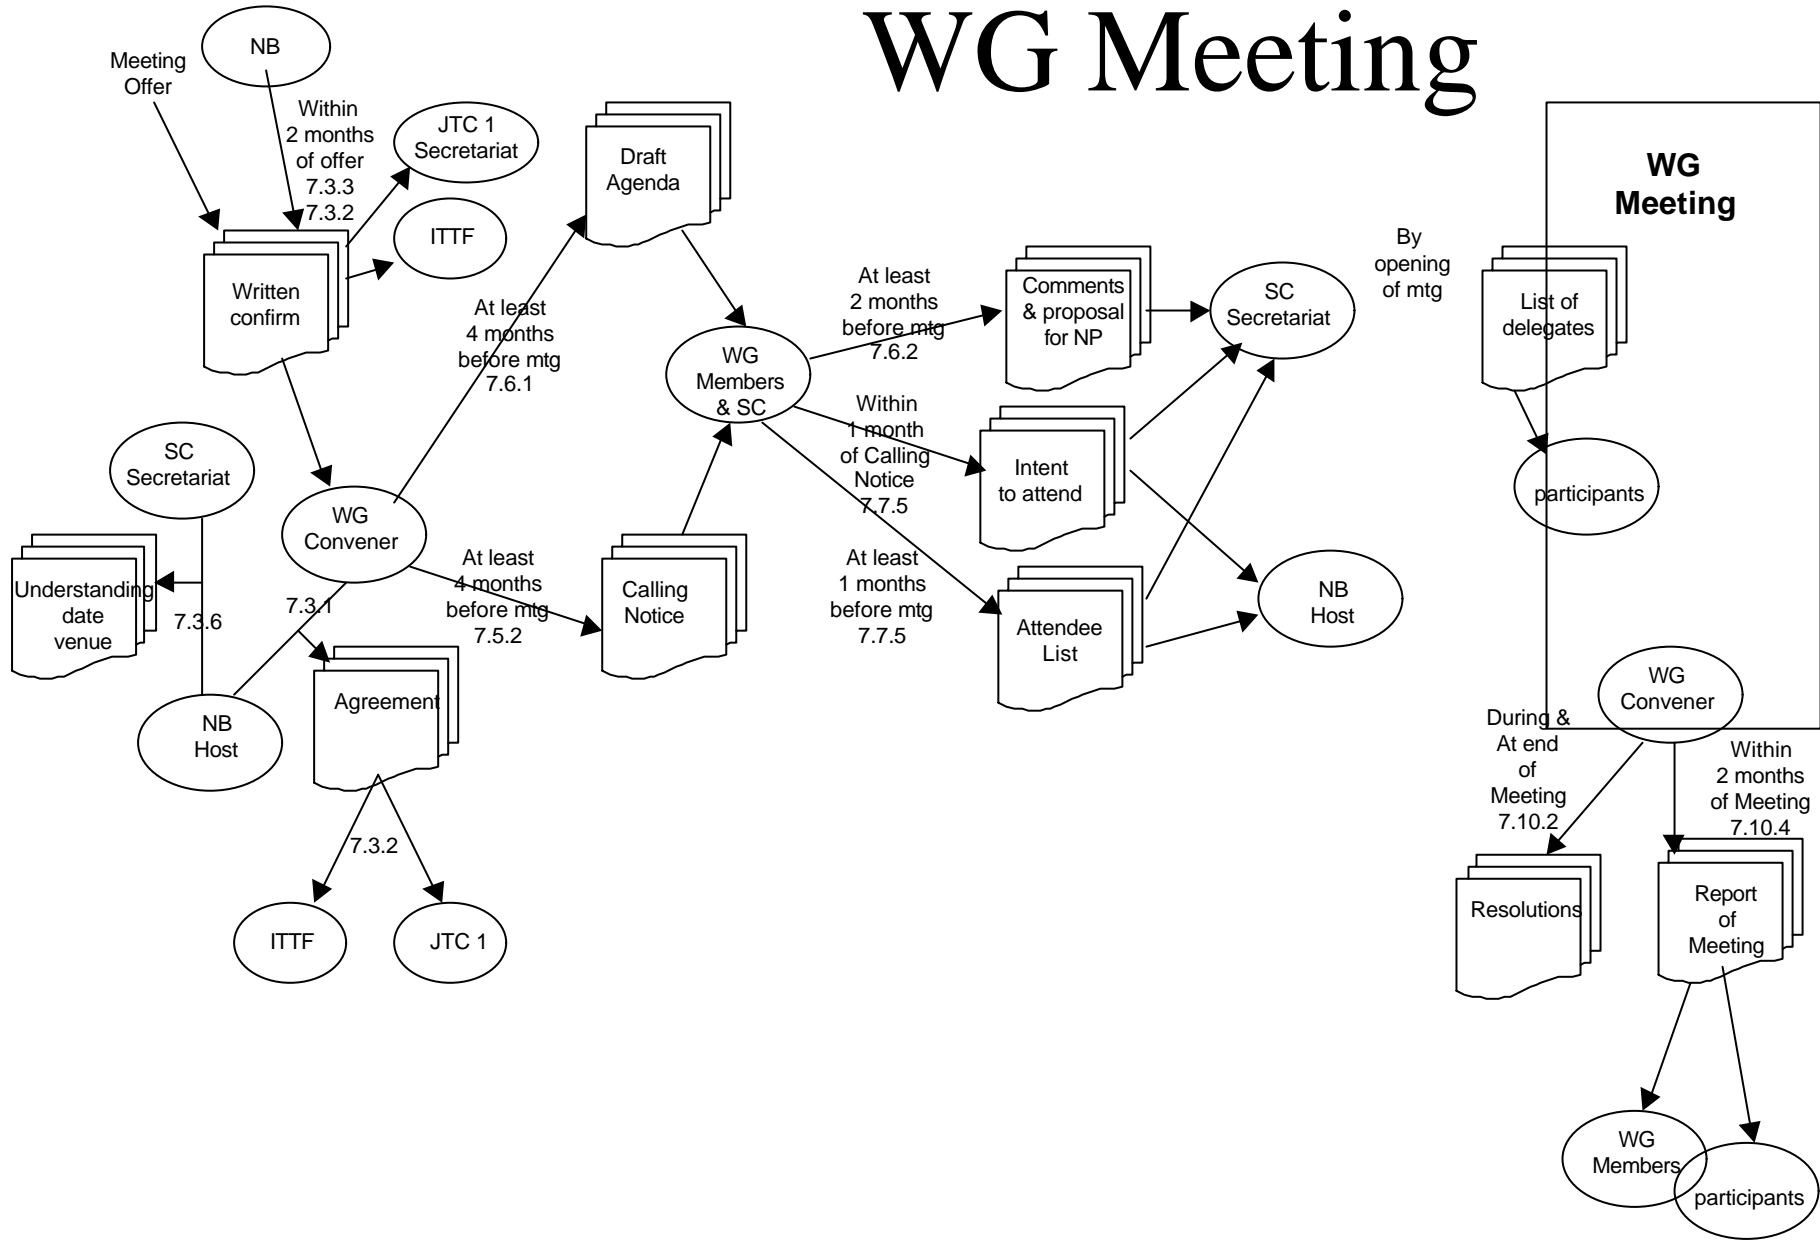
WG Meeting

Meeting Offer

NB

Within 2 months of offer 7.3.3 7.3.2

JTC 1 Secretariat

ITTF

Written confirm

Draft Agenda

At least 4 months before mtg 7.6.1

WG Members & SC

At least 2 months before mtg 7.6.2

Comments & proposal for NP

SC Secretariat

By opening of mtg

WG Meeting

List of delegates

participants

Within 1 month of Calling Notice 7.7.5

Intent to attend

At least 1 months before mtg 7.7.5

Attendee List

NB Host

SC Secretariat

Understanding date venue

7.3.6

WG Convener

7.3.1

At least 4 months before mtg 7.5.2

Calling Notice

NB Host

Agreement

7.3.2

ITTF

JTC 1

WG Convener

During & At end of Meeting 7.10.2

Within 2 months of Meeting 7.10.4

Resolutions

Report of Meeting

WG Members

participants